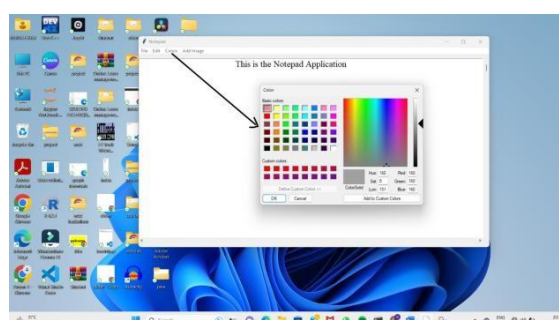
Notepad

File Edit Colors Add Image

This is the Notepad Application

Color

Basic colors:

Custom colors:

Define Custom Colors >>

OK Cancel

Color|Solid

Hue: 160 Red: 160
Sat: 0 Green: 160
Lum: 151 Blue: 160

Add to Custom Colors